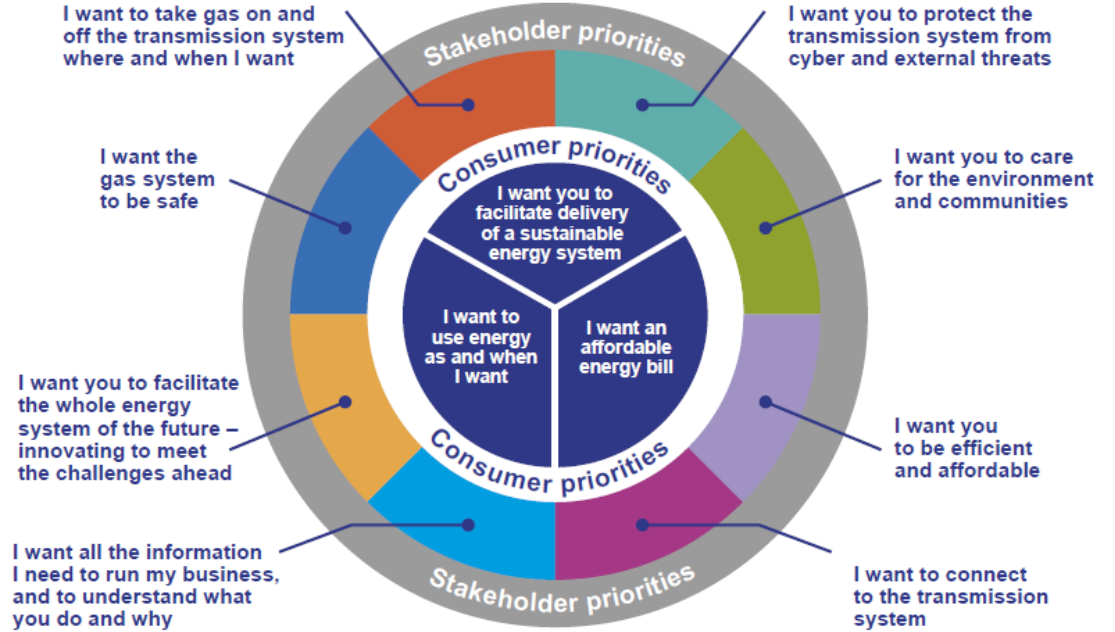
I want to take gas on and off the transmission system where and when I want

Stakeholder priorities

I want you to protect the transmission system from cyber and external threats

I want the gas system to be safe

Consumer priorities

I want you to facilitate delivery of a sustainable energy system

I want you to care for the environment and communities

I want to use energy as and when I want

I want an affordable energy bill

I want you to facilitate the whole energy system of the future – innovating to meet the challenges ahead

Consumer priorities

I want you to be efficient and affordable

I want all the information I need to run my business, and to understand what you do and why

Stakeholder priorities

I want to connect to the transmission system